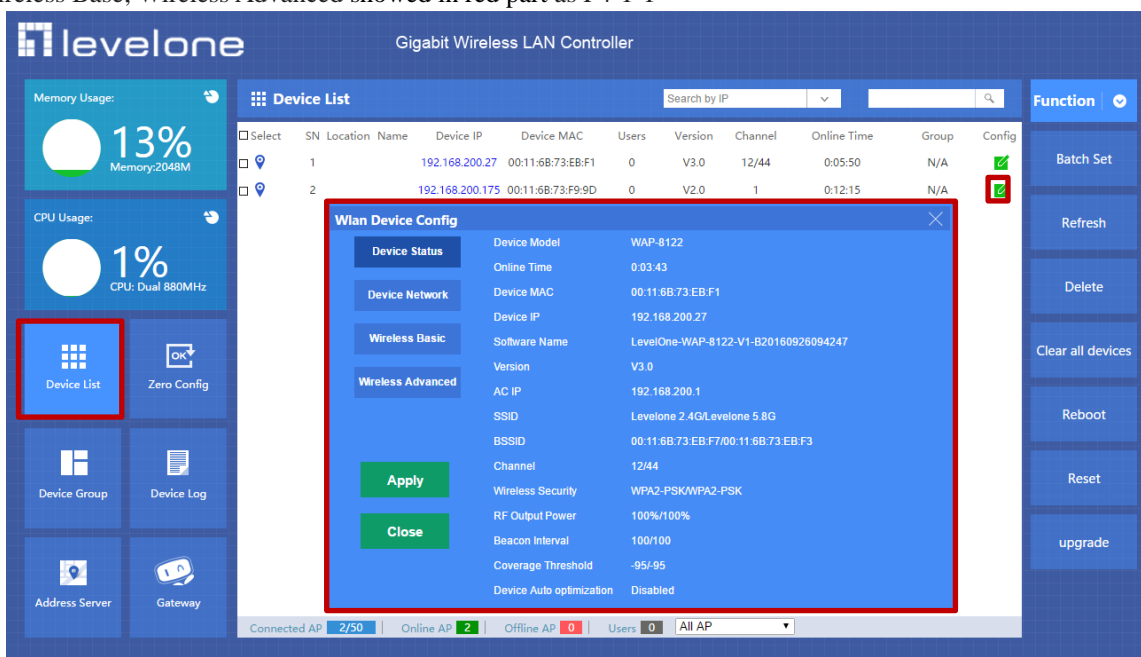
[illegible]reless Basic, Wireless Advanced showed in red part as P4-1-1

levelone

Gigabit Wireless LAN Controller

Memory Usage:

13%

Memory:2048M

CPU Usage:

1%

CPU: Dual 880MHz

Device List

Zero Config

Device Group

Device Log

Address Server

Gateway

Device List

Search by IP

| Select | SN | Location | Name | Device IP | Device MAC | Users | Version | Channel | Online Time | Group | Config |
|---|---|---|---|---|---|---|---|---|---|---|---|
| ☐ | 1 | | | 192.168.200.27 | 00:11:6B:73:EB:F1 | 0 | V3.0 | 12/44 | 0:05:50 | N/A | |
| ☐ | 2 | | | 192.168.200.175 | 00:11:6B:73:F9:9D | 0 | V2.0 | 1 | 0:12:15 | N/A | |

Wlan Device Config

Device Status

Device Network

Wireless Basic

Wireless Advanced

Apply

Close

| | |
|---|---|
| Device Model | WAP-8122 |
| Online Time | 0:03:43 |
| Device MAC | 00:11:6B:73:EB:F1 |
| Device IP | 192.168.200.27 |
| Software Name | LevelOne-WAP-8122-V1-B20160926094247 |
| Version | V3.0 |
| AC IP | 192.168.200.1 |
| SSID | Levelone 2.4G/Levelone 5.8G |
| BSSID | 00:11:6B:73:EB:F7/00:11:6B:73:EB:F3 |
| Channel | 12/44 |
| Wireless Security | WPA2-PSK/WPA2-PSK |
| RF Output Power | 100%/100% |
| Beacon Interval | 100/100 |
| Coverage Threshold | -95/-95 |
| Device Auto optimization | Disabled |

Connected AP 2/50 Online AP 2 Offline AP 0 Users 0 All AP

Function

Batch Set

Refresh

Delete

Clear all devices

Reboot

Reset

upgrade